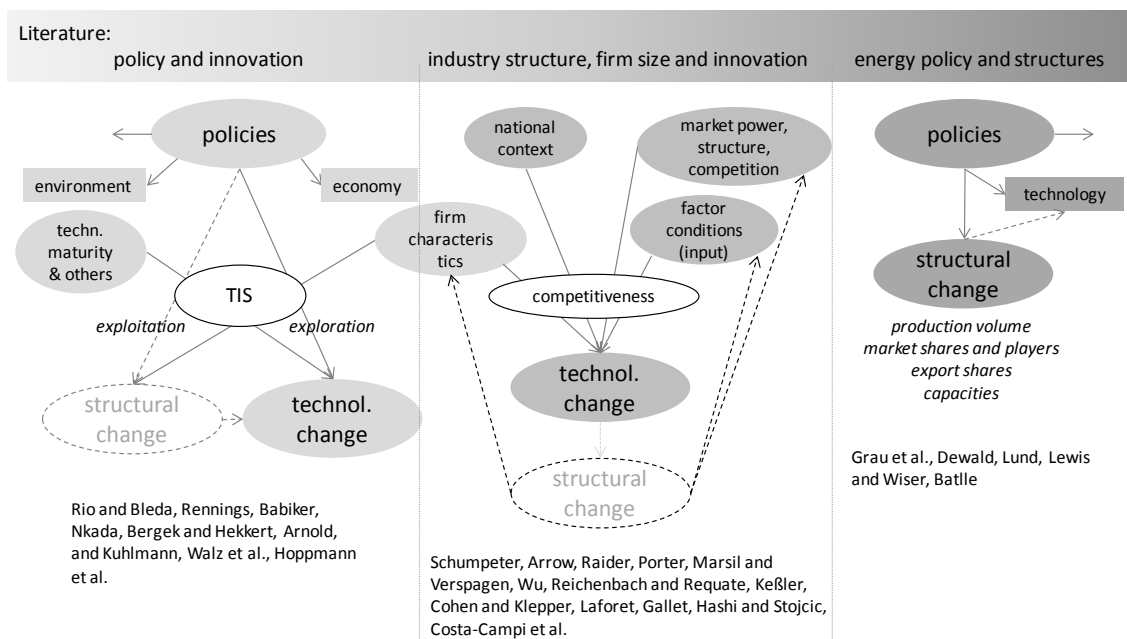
Literature:

policy and innovation

industry structure, firm size and innovation

energy policy and structures

policies

environment

economy

techn. maturity & others

TIS

exploitation

exploration

structural change

technol. change

Rio and Bleda, Rennings, Babiker, Nkada, Bergek and Hekkert, Arnold, and Kuhlmann, Walz et al., Hoppmann et al.

national context

market power, structure, competition

factor conditions (input)

firm characteris tics

competitiveness

technol. change

structural change

Schumpeter, Arrow, Raider, Porter, Marsil and Verspagen, Wu, Reichenbach and Requate, Keßler, Cohen and Klepper, Laforet, Gallet, Hashi and Stojcic, Costa-Campi et al.

policies

technology

structural change

production volume
market shares and players
export shares
capacities

Grau et al., Dewald, Lund, Lewis and Wiser, Batlle